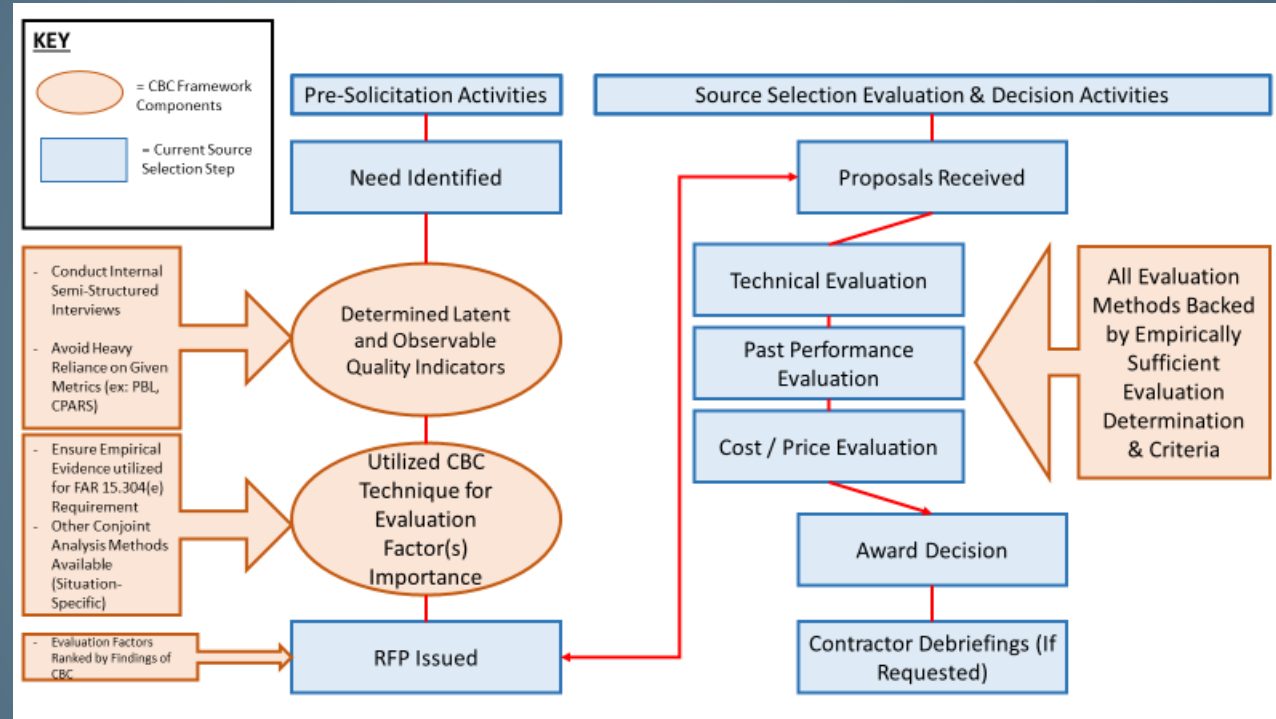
KEY

= CBC Framework Components

= Current Source Selection Step

Pre-Solicitation Activities

Need Identified

- Conduct Internal Semi-Structured Interviews

- Avoid Heavy Reliance on Given Metrics (ex: PBL, CPARS)

Determined Latent and Observable Quality Indicators

- Ensure Empirical Evidence utilized for FAR 15.304(e) Requirement

- Other Conjoint Analysis Methods Available (Situation-Specific)

Utilized CBC Technique for Evaluation Factor(s) Importance

- Evaluation Factors Ranked by Findings of CBC

RFP Issued

Source Selection Evaluation & Decision Activities

Proposals Received

Technical Evaluation

Past Performance Evaluation

Cost / Price Evaluation

All Evaluation Methods Backed by Empirically Sufficient Evaluation Determination & Criteria

Award Decision

Contractor Debriefings (If Requested)